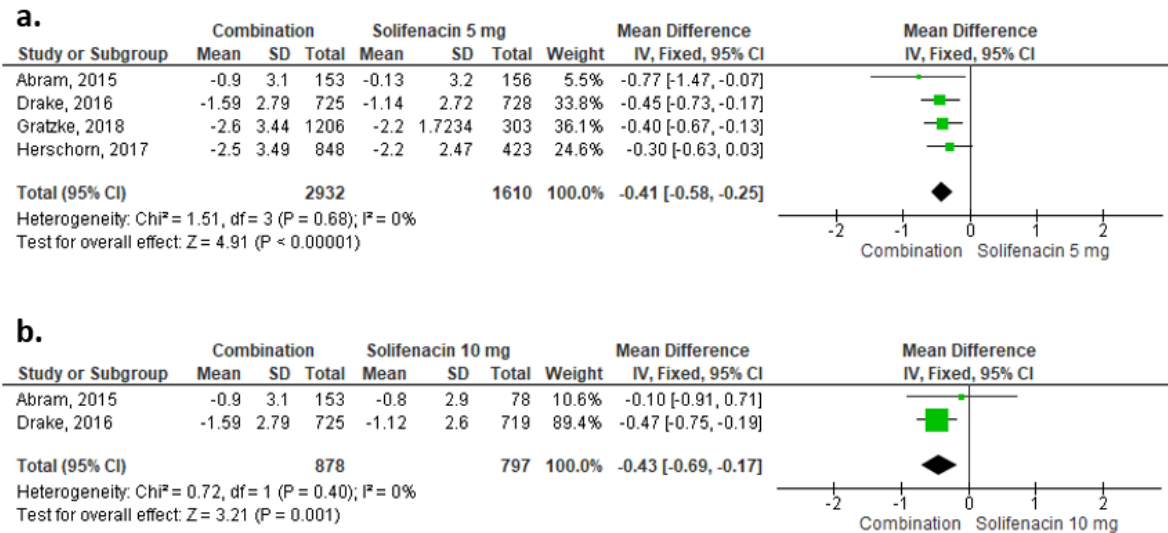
a.

| | Combination | | | Solifenacin 5 mg | | | | Mean Difference |
|---|---|---|---|---|---|---|---|---|
| Study or Subgroup | Mean | SD | Total | Mean | SD | Total | Weight | IV, Fixed, 95% CI |
| Abram, 2015 | -0.9 | 3.1 | 153 | -0.13 | 3.2 | 156 | 5.5% | -0.77 [-1.47, -0.07] |
| Drake, 2016 | -1.59 | 2.79 | 725 | -1.14 | 2.72 | 728 | 33.8% | -0.45 [-0.73, -0.17] |
| Gratzke, 2018 | -2.6 | 3.44 | 1206 | -2.2 | 1.7234 | 303 | 36.1% | -0.40 [-0.67, -0.13] |
| Herschorn, 2017 | -2.5 | 3.49 | 848 | -2.2 | 2.47 | 423 | 24.6% | -0.30 [-0.63, 0.03] |
| **Total (95% CI)** | | | **2932** | | | **1610** | **100.0%** | **-0.41 [-0.58, -0.25]** |

Heterogeneity: Chi² = 1.51, df = 3 (P = 0.68); I² = 0%
Test for overall effect: Z = 4.91 (P < 0.00001)

Mean Difference
IV, Fixed, 95% CI
-2 -1 0 1 2
Combination Solifenacin 5 mg

b.

| | Combination | | | Solifenacin 10 mg | | | | Mean Difference |
|---|---|---|---|---|---|---|---|---|
| Study or Subgroup | Mean | SD | Total | Mean | SD | Total | Weight | IV, Fixed, 95% CI |
| Abram, 2015 | -0.9 | 3.1 | 153 | -0.8 | 2.9 | 78 | 10.6% | -0.10 [-0.91, 0.71] |
| Drake, 2016 | -1.59 | 2.79 | 725 | -1.12 | 2.6 | 719 | 89.4% | -0.47 [-0.75, -0.19] |
| **Total (95% CI)** | | | **878** | | | **797** | **100.0%** | **-0.43 [-0.69, -0.17]** |

Heterogeneity: Chi² = 0.72, df = 1 (P = 0.40); I² = 0%
Test for overall effect: Z = 3.21 (P = 0.001)

Mean Difference
IV, Fixed, 95% CI
-2 -1 0 1 2
Combination Solifenacin 10 mg